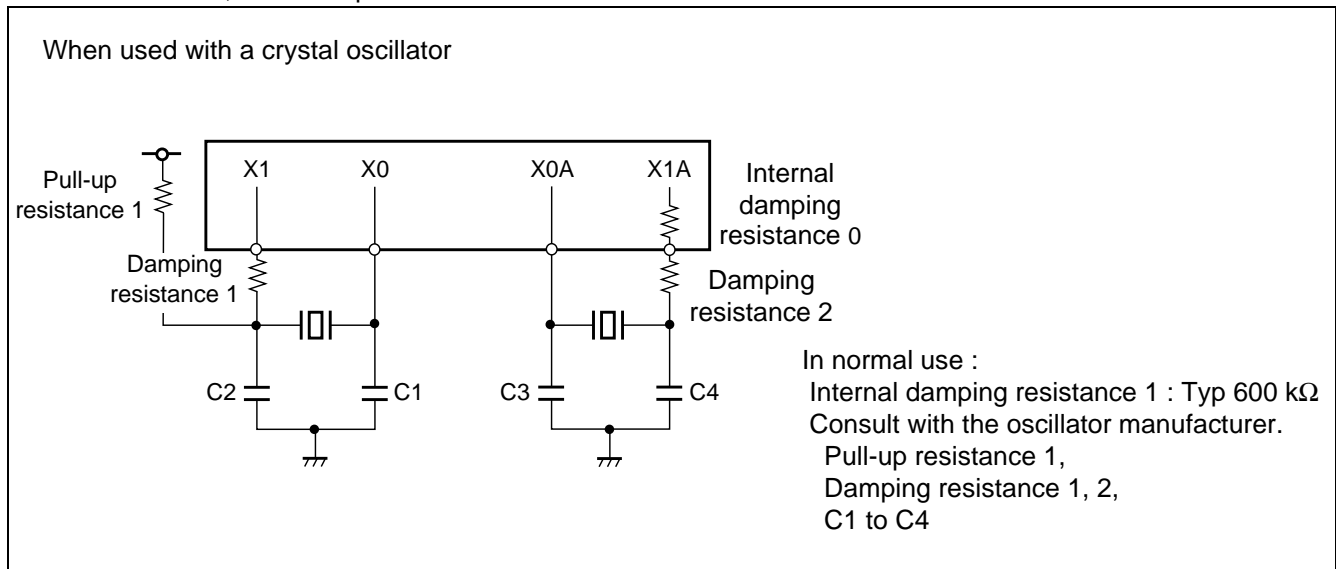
When used with a crystal oscillator

Pull-up resistance 1

X1

X0

X0A

X1A

Internal damping resistance 0

Damping resistance 1

Damping resistance 2

C2

C1

C3

C4

In normal use :
Internal damping resistance 1 : Typ 600 k$\Omega$
Consult with the oscillator manufacturer.
Pull-up resistance 1,
Damping resistance 1, 2,
C1 to C4